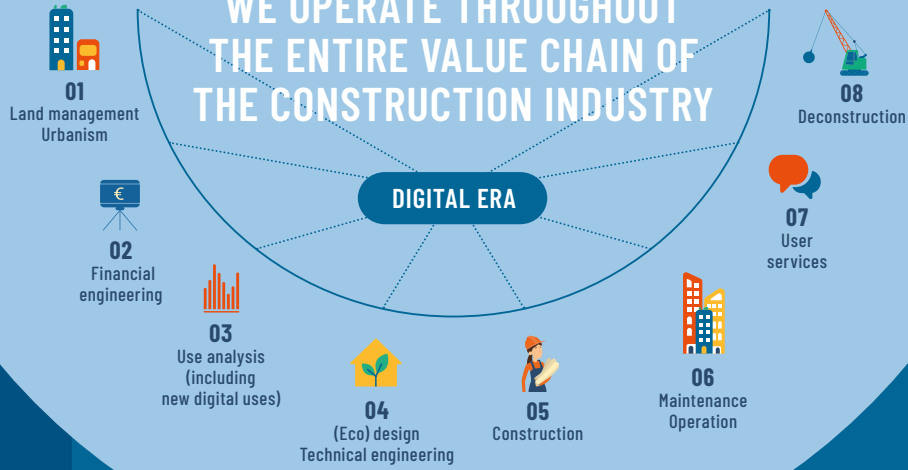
WE OPERATE THROUGHOUT THE ENTIRE VALUE CHAIN OF THE CONSTRUCTION INDUSTRY

DIGITAL ERA

01
Land management
Urbanism

02
Financial engineering

03
Use analysis (including new digital uses)

04
(Eco) design
Technical engineering

05
Construction

06
Maintenance
Operation

07
User services

08
Deconstruction